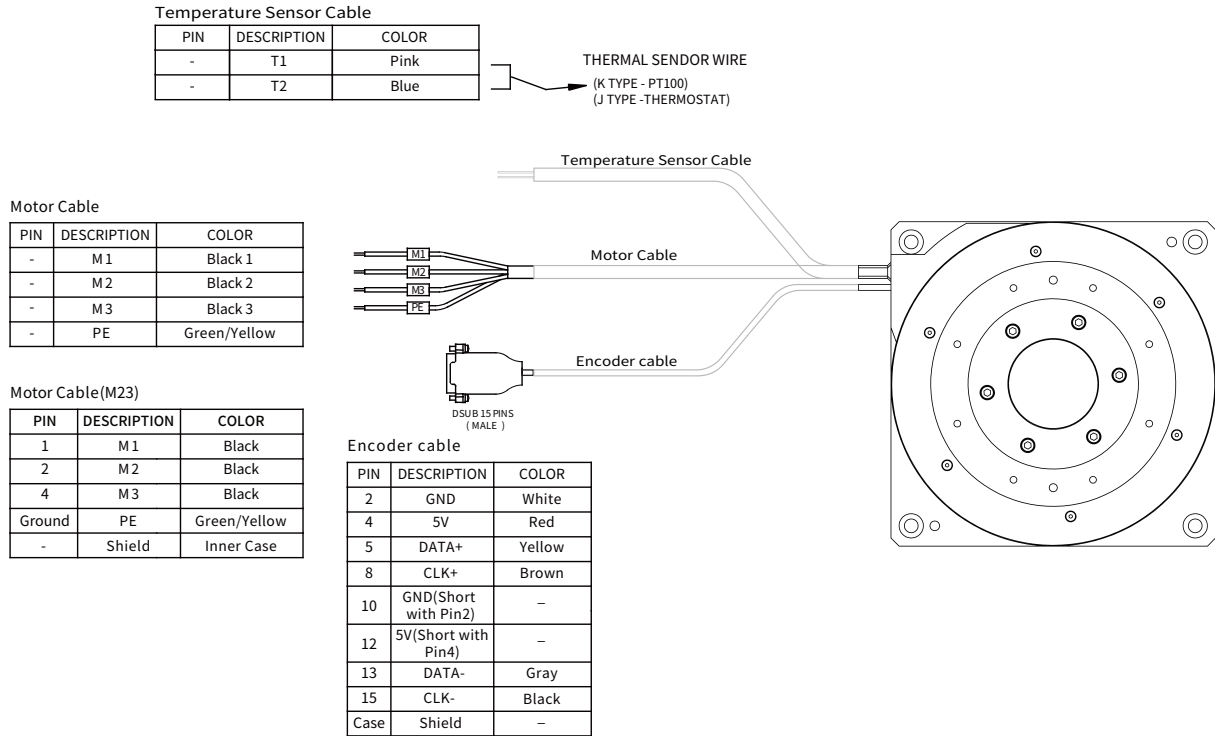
Temperature Sensor Cable

| PIN | DESCRIPTION | COLOR |
|---|---|---|
| - | T1 | Pink |
| - | T2 | Blue |

THERMAL SENDOR WIRE
(K TYPE - PT100)
(J TYPE -THERMOSTAT)

Temperature Sensor Cable

Motor Cable

| PIN | DESCRIPTION | COLOR |
|---|---|---|
| - | M 1 | Black 1 |
| - | M 2 | Black 2 |
| - | M 3 | Black 3 |
| - | PE | Green/Yellow |

M1
M2
M3
PE

Motor Cable

Encoder cable

DSUB 15 PINS
( MALE )

Motor Cable(M23)

| PIN | DESCRIPTION | COLOR |
|---|---|---|
| 1 | M 1 | Black |
| 2 | M 2 | Black |
| 4 | M 3 | Black |
| Ground | PE | Green/Yellow |
| - | Shield | Inner Case |

Encoder cable

| PIN | DESCRIPTION | COLOR |
|---|---|---|
| 2 | GND | White |
| 4 | 5V | Red |
| 5 | DATA+ | Yellow |
| 8 | CLK+ | Brown |
| 10 | GND(Short with Pin2) | – |
| 12 | 5V(Short with Pin4) | – |
| 13 | DATA- | Gray |
| 15 | CLK- | Black |
| Case | Shield | – |